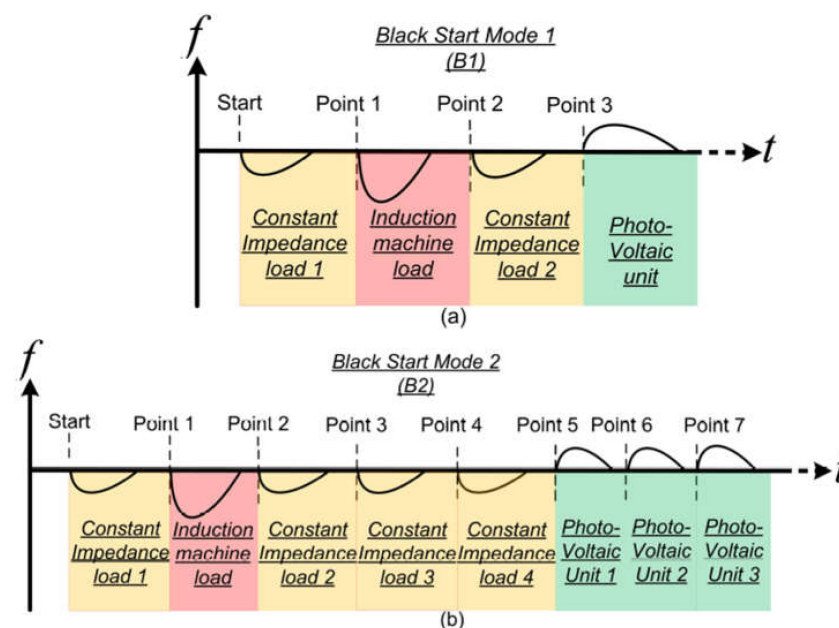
$f$

Black Start Mode 1
(B1)

Start
Point 1
Point 2
Point 3

$t$

Constant Impedance load 1

Induction machine load

Constant Impedance load 2

Photo-Voltaic unit

(a)

$f$

Black Start Mode 2
(B2)

Start
Point 1
Point 2
Point 3
Point 4
Point 5
Point 6
Point 7

$t$

Constant Impedance load 1

Induction machine load

Constant Impedance load 2

Constant Impedance load 3

Constant Impedance load 4

Photo-Voltaic Unit 1

Photo-Voltaic Unit 2

Photo-Voltaic Unit 3

(b)